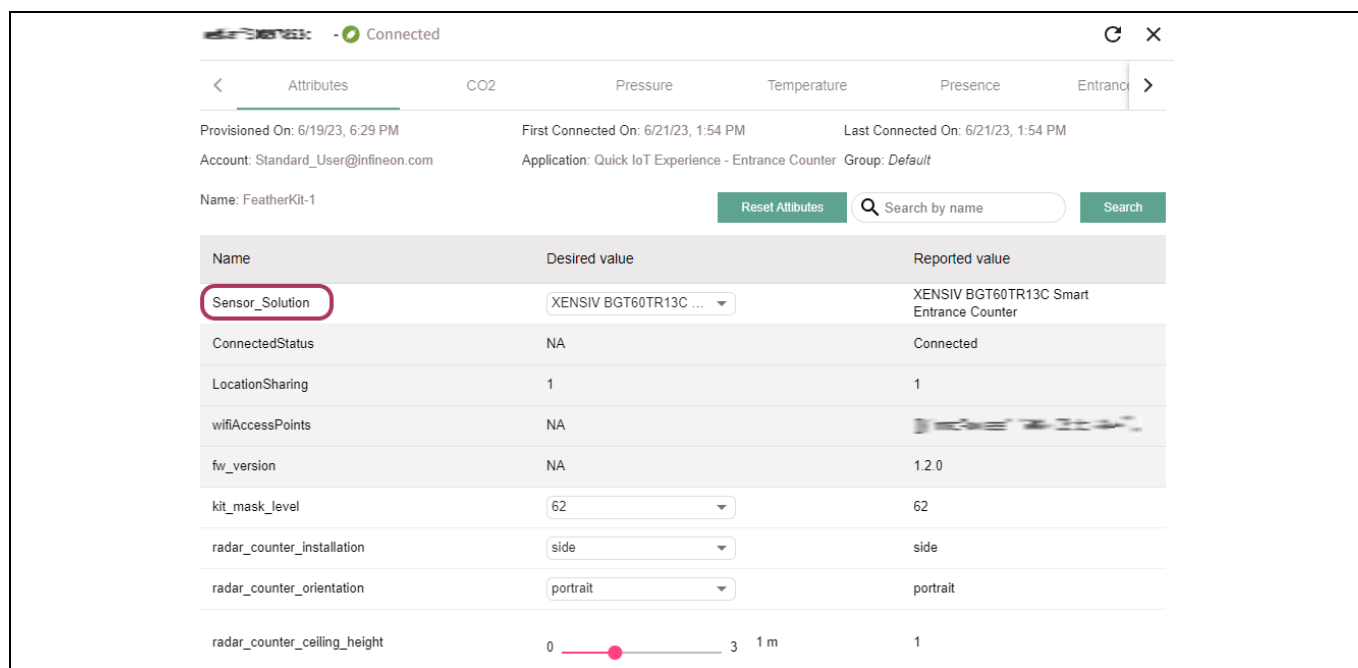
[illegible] - Connected

Attributes CO2 Pressure Temperature Presence Entranc

Provisioned On: 6/19/23, 6:29 PM First Connected On: 6/21/23, 1:54 PM Last Connected On: 6/21/23, 1:54 PM

Account: Standard_User@infineon.com Application: Quick IoT Experience - Entrance Counter Group: Default

Name: FeatherKit-1

Reset Attibutes Search by name Search

| Name | Desired value | Reported value |
|---|---|---|
| Sensor_Solution | XENSIV BGT60TR13C ... | XENSIV BGT60TR13C Smart Entrance Counter |
| ConnectedStatus | NA | Connected |
| LocationSharing | 1 | 1 |
| wifiAccessPoints | NA | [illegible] |
| fw_version | NA | 1.2.0 |
| kit_mask_level | 62 | 62 |
| radar_counter_installation | side | side |
| radar_counter_orientation | portrait | portrait |
| radar_counter_ceiling_height | 0 3 1 m | 1 |